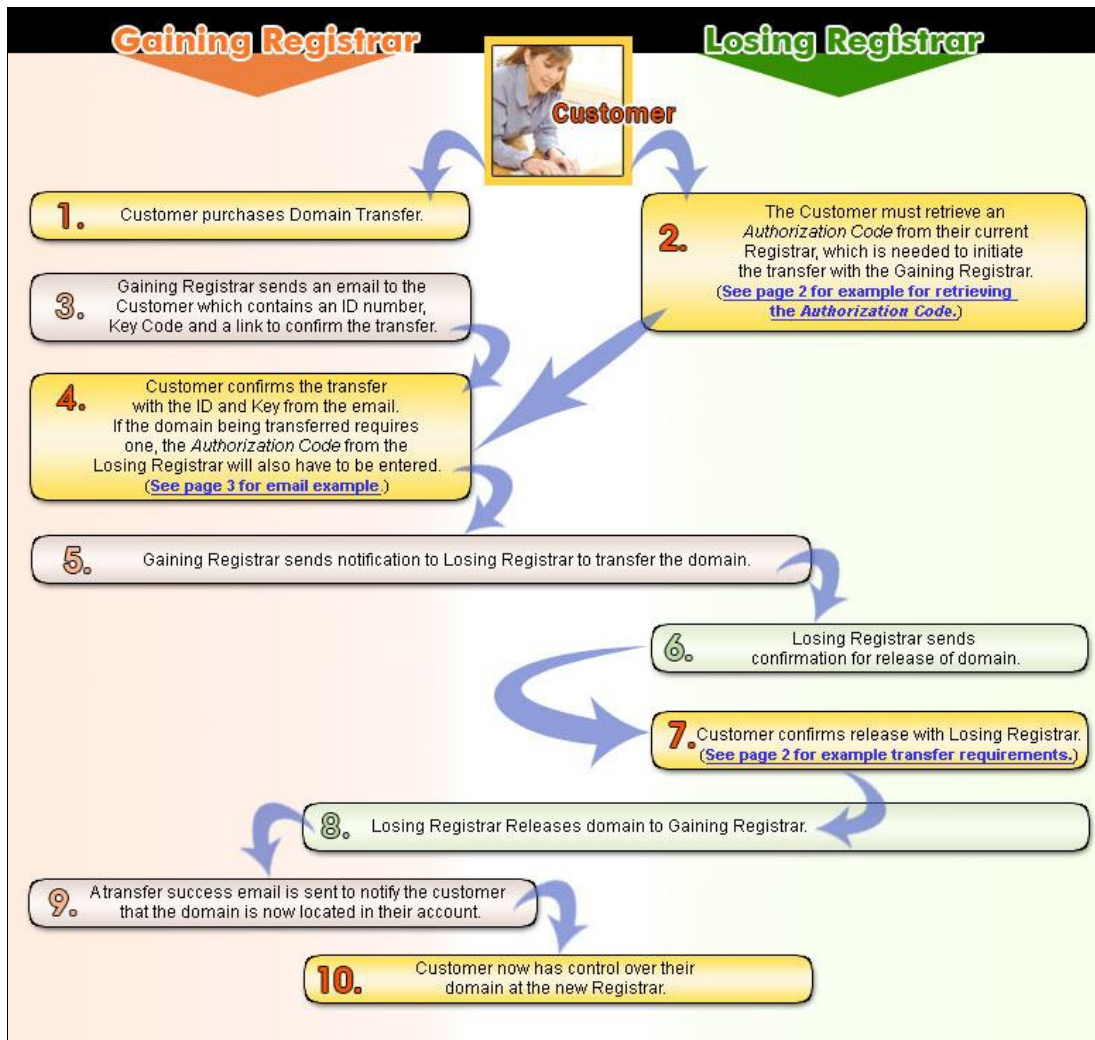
Gaining Registrar

Customer

Losing Registrar

1. Customer purchases Domain Transfer.

2. The Customer must retrieve an *Authorization Code* from their current Registrar, which is needed to initiate the transfer with the Gaining Registrar. (See page 2 for example for retrieving the *Authorization Code*.)

3. Gaining Registrar sends an email to the Customer which contains an ID number, Key Code and a link to confirm the transfer.

4. Customer confirms the transfer with the ID and Key from the email. If the domain being transferred requires one, the *Authorization Code* from the Losing Registrar will also have to be entered. (See page 3 for email example.)

5. Gaining Registrar sends notification to Losing Registrar to transfer the domain.

6. Losing Registrar sends confirmation for release of domain.

7. Customer confirms release with Losing Registrar. (See page 2 for example transfer requirements.)

8. Losing Registrar Releases domain to Gaining Registrar.

9. A transfer success email is sent to notify the customer that the domain is now located in their account.

10. Customer now has control over their domain at the new Registrar.